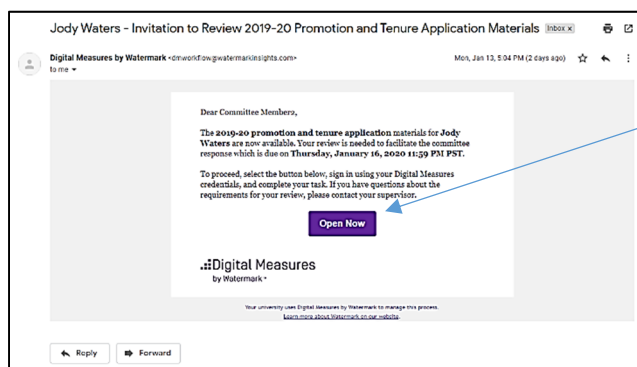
Jody Waters - Invitation to Review 2019-20 Promotion and Tenure Application Materials Inbox ×

Digital Measures by Watermark <dmworkflow@watermarkinsights.com>
to me

Mon, Jan 13, 5:04 PM (2 days ago)

Dear Committee Members,

The 2019-20 promotion and tenure application materials for Jody Waters are now available. Your review is needed to facilitate the committee response which is due on Thursday, January 16, 2020 11:59 PM PST.

To proceed, select the button below, sign in using your Digital Measures credentials, and complete your task. If you have questions about the requirements for your review, please contact your supervisor.

Open Now

Digital Measures
by Watermark

Your university uses Digital Measures by Watermark to manage this process.
Learn more about Watermark on our website.

Reply

Forward